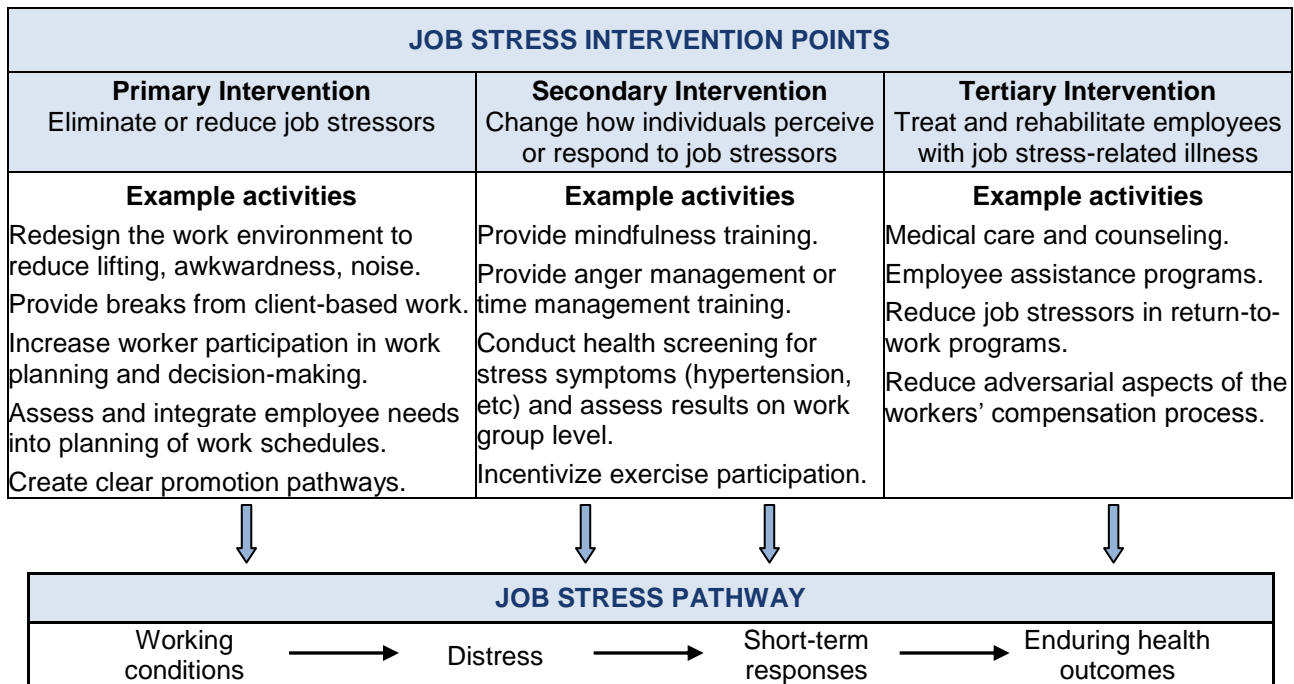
JOB STRESS INTERVENTION POINTS

| Primary Intervention<br>Eliminate or reduce job stressors | Secondary Intervention<br>Change how individuals perceive or respond to job stressors | Tertiary Intervention<br>Treat and rehabilitate employees with job stress-related illness |
|---|---|---|
| Example activities | Example activities | Example activities |
| Redesign the work environment to reduce lifting, awkwardness, noise.<br>Provide breaks from client-based work.<br>Increase worker participation in work planning and decision-making.<br>Assess and integrate employee needs into planning of work schedules.<br>Create clear promotion pathways. | Provide mindfulness training.<br>Provide anger management or time management training.<br>Conduct health screening for stress symptoms (hypertension, etc) and assess results on work group level.<br>Incentivize exercise participation. | Medical care and counseling.<br>Employee assistance programs.<br>Reduce job stressors in return-to-work programs.<br>Reduce adversarial aspects of the workers' compensation process. |

JOB STRESS PATHWAY

Working conditions → Distress → Short-term responses → Enduring health outcomes